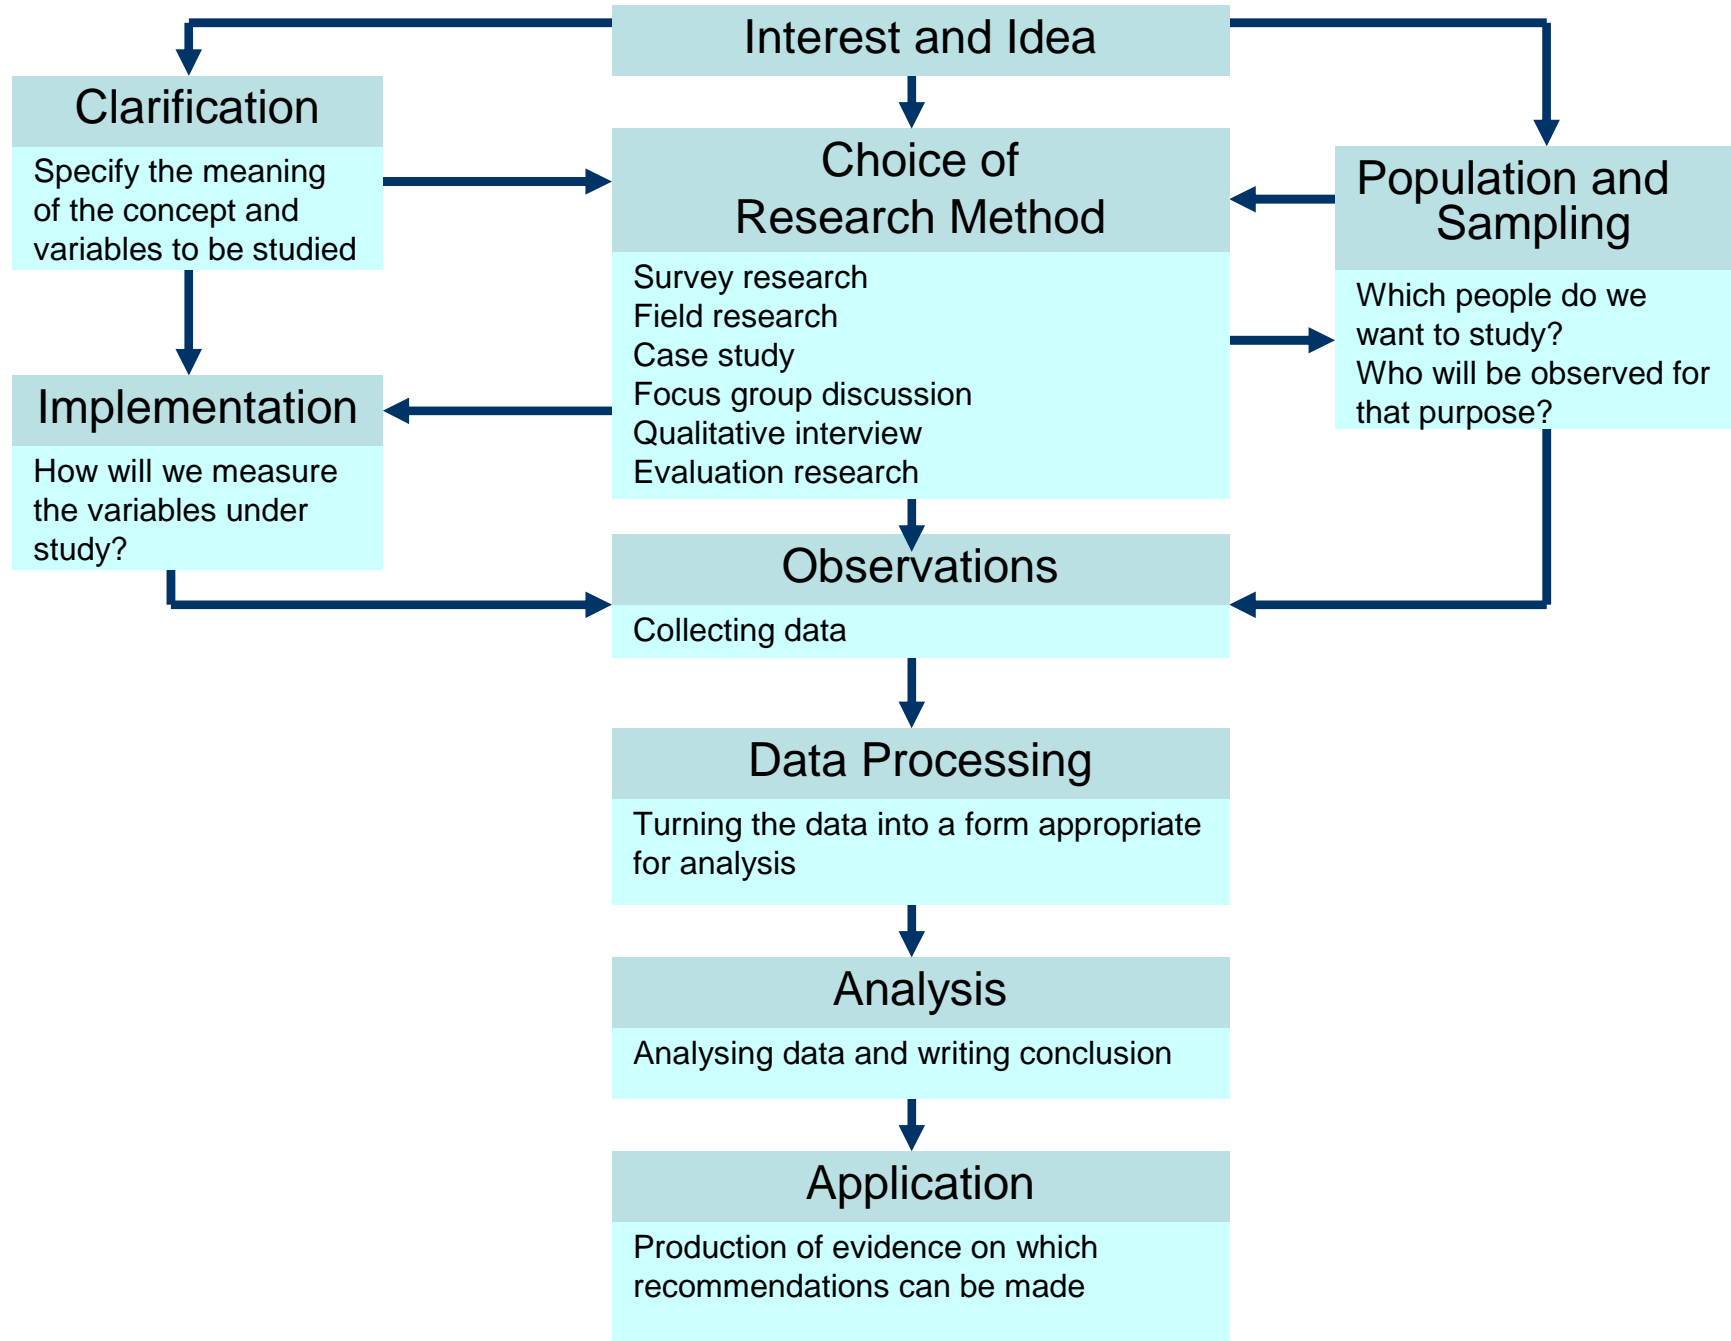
Interest and Idea

Clarification

Specify the meaning of the concept and variables to be studied

Choice of Research Method

Survey research
Field research
Case study
Focus group discussion
Qualitative interview
Evaluation research

Population and Sampling

Which people do we want to study?
Who will be observed for that purpose?

Implementation

How will we measure the variables under study?

Observations

Collecting data

Data Processing

Turning the data into a form appropriate for analysis

Analysis

Analysing data and writing conclusion

Application

Production of evidence on which recommendations can be made